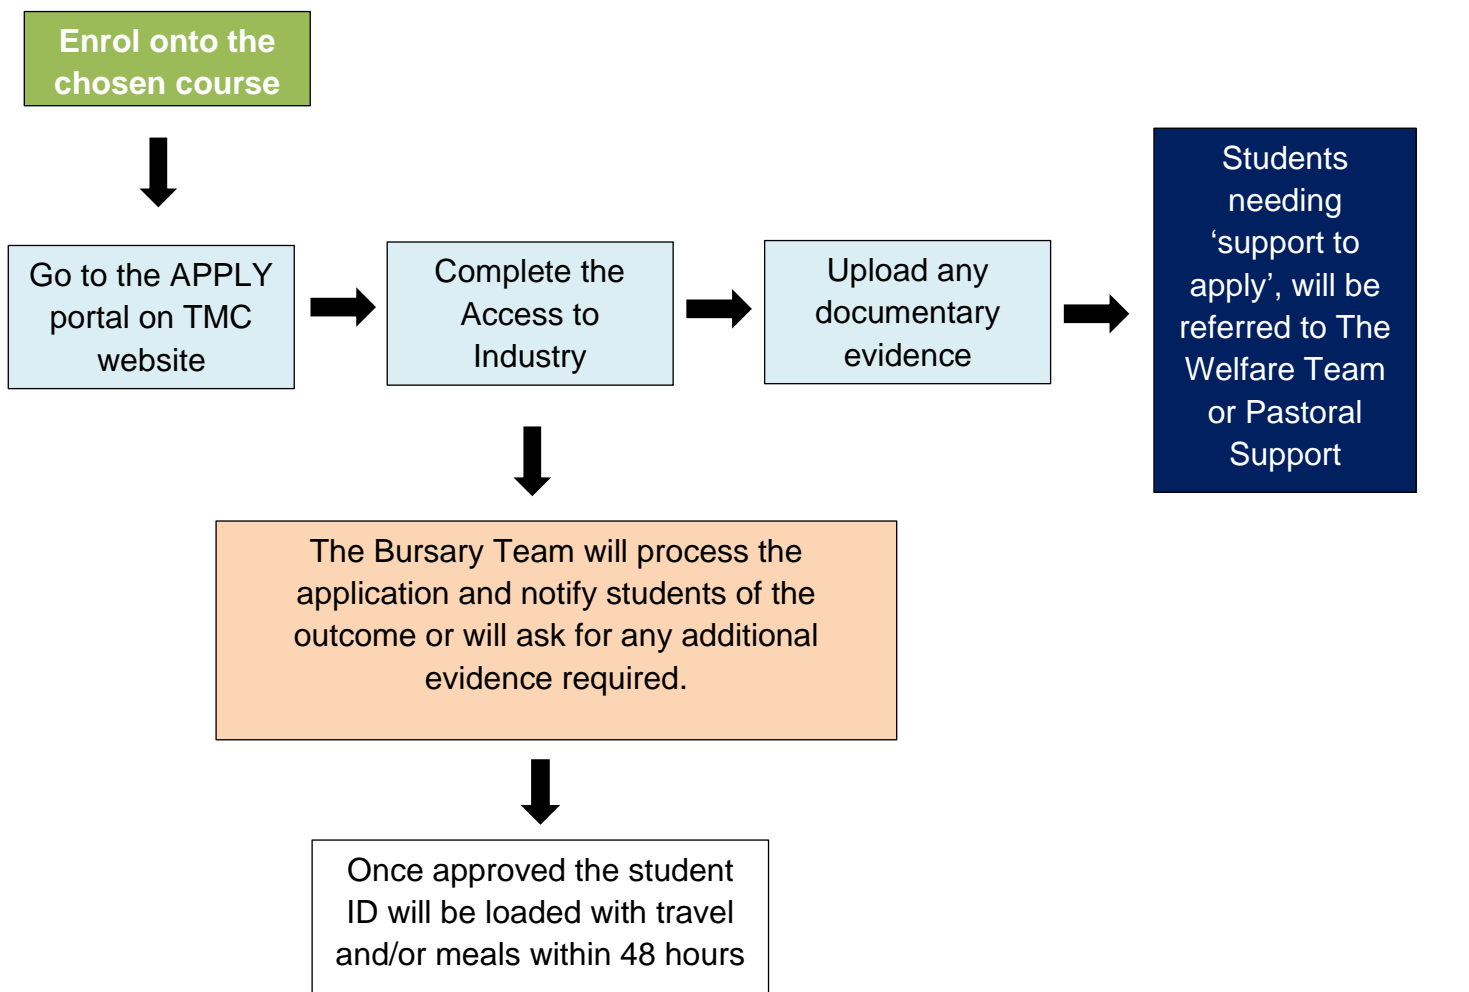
Enrol onto the chosen course

Go to the APPLY portal on TMC website

Complete the Access to Industry

Upload any documentary evidence

Students needing ‘support to apply’, will be referred to The Welfare Team or Pastoral Support

The Bursary Team will process the application and notify students of the outcome or will ask for any additional evidence required.

Once approved the student ID will be loaded with travel and/or meals within 48 hours